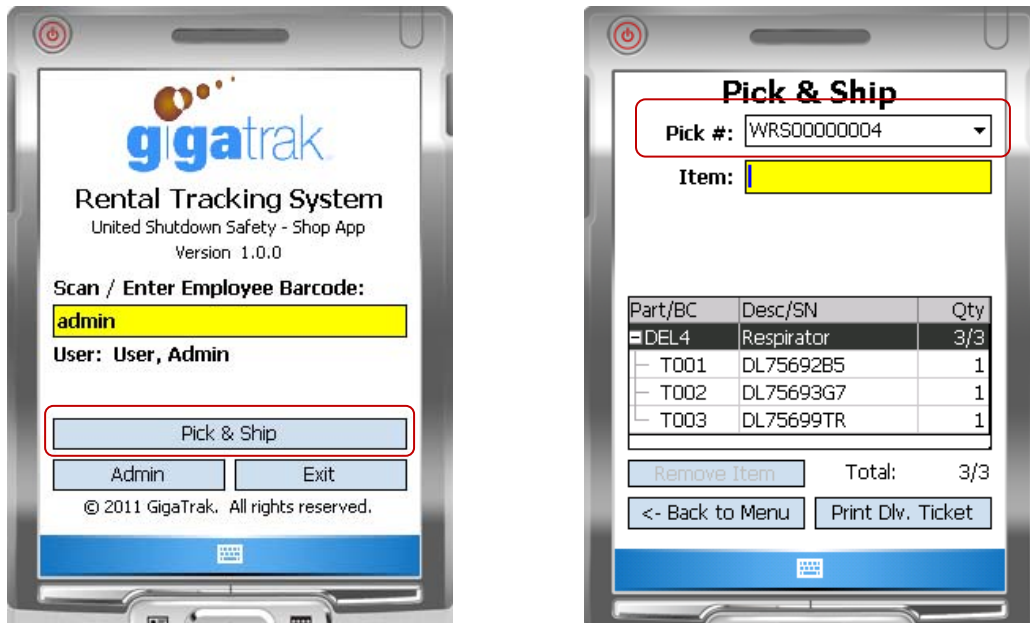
gigatrak

Rental Tracking System

United Shutdown Safety - Shop App

Version 1.0.0

Scan / Enter Employee Barcode:

admin

User: User, Admin

Pick & Ship

Admin

Exit

© 2011 GigaTrak. All rights reserved.

Pick & Ship

Pick #: WRS00000004

Item:

| Part/BC | Desc/SN | Qty |
|---|---|---|
| DEL4 | Respirator | 3/3 |
| T001 | DL75692B5 | 1 |
| T002 | DL75693G7 | 1 |
| T003 | DL75699TR | 1 |

Remove Item

Total: 3/3

<- Back to Menu

Print Dlv. Ticket